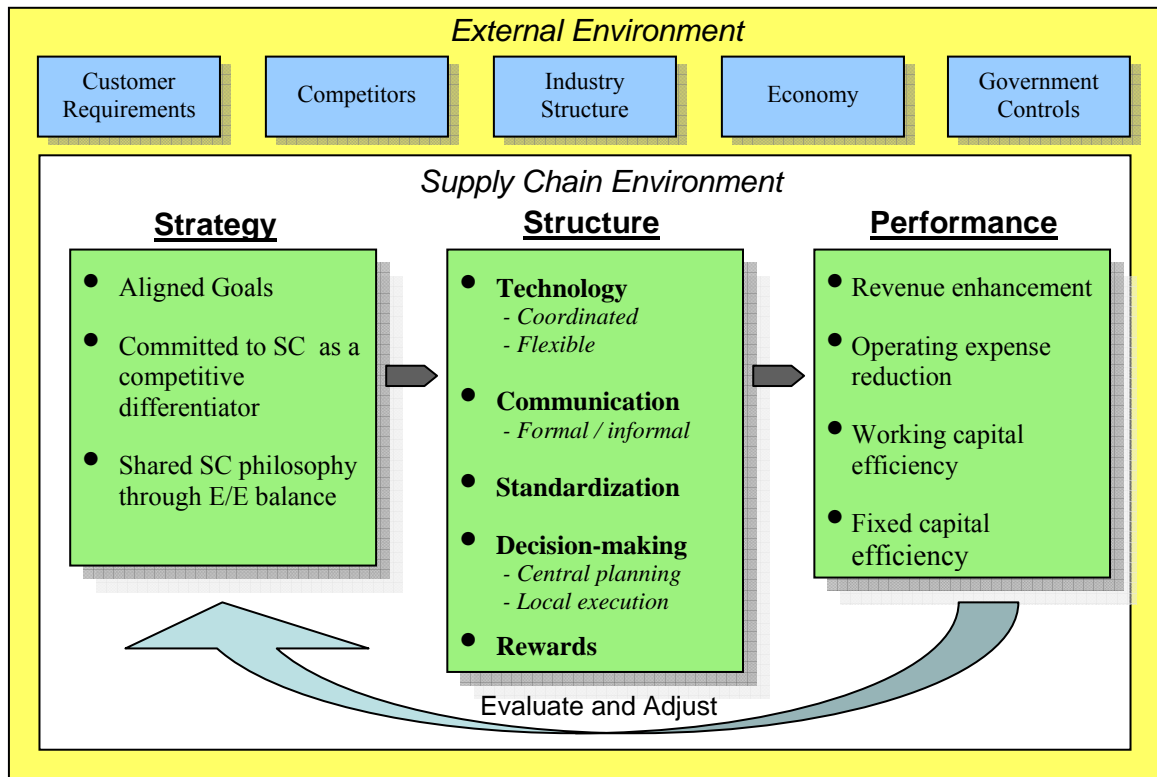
External Environment

Customer Requirements

Competitors

Industry Structure

Economy

Government Controls

Supply Chain Environment

Strategy

- Aligned Goals
- Committed to SC as a competitive differentiator
- Shared SC philosophy through E/E balance

Structure

- Technology
  - Coordinated
  - Flexible
- Communication
  - Formal / informal
- Standardization
- Decision-making
  - Central planning
  - Local execution
- Rewards

Performance

- Revenue enhancement
- Operating expense reduction
- Working capital efficiency
- Fixed capital efficiency

Evaluate and Adjust